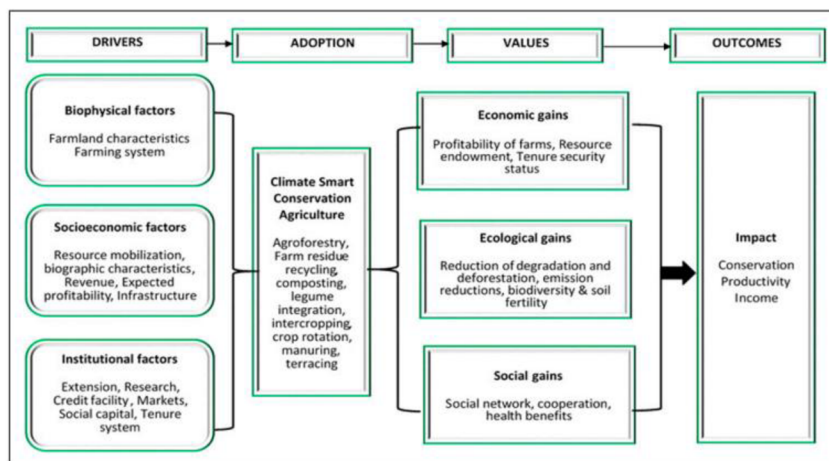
DRIVERS

ADOPTION

VALUES

OUTCOMES

Biophysical factors

Farmland characteristics Farming system

Socioeconomic factors

Resource mobilization, biographic characteristics, Revenue, Expected profitability, Infrastructure

Institutional factors

Extension, Research, Credit facility, Markets, Social capital, Tenure system

Climate Smart Conservation Agriculture

Agroforestry, Farm residue recycling, composting, legume integration, intercropping, crop rotation, manuring, terracing

Economic gains

Profitability of farms, Resource endowment, Tenure security status

Ecological gains

Reduction of degradation and deforestation, emission reductions, biodiversity & soil fertility

Social gains

Social network, cooperation, health benefits

Impact

Conservation Productivity Income